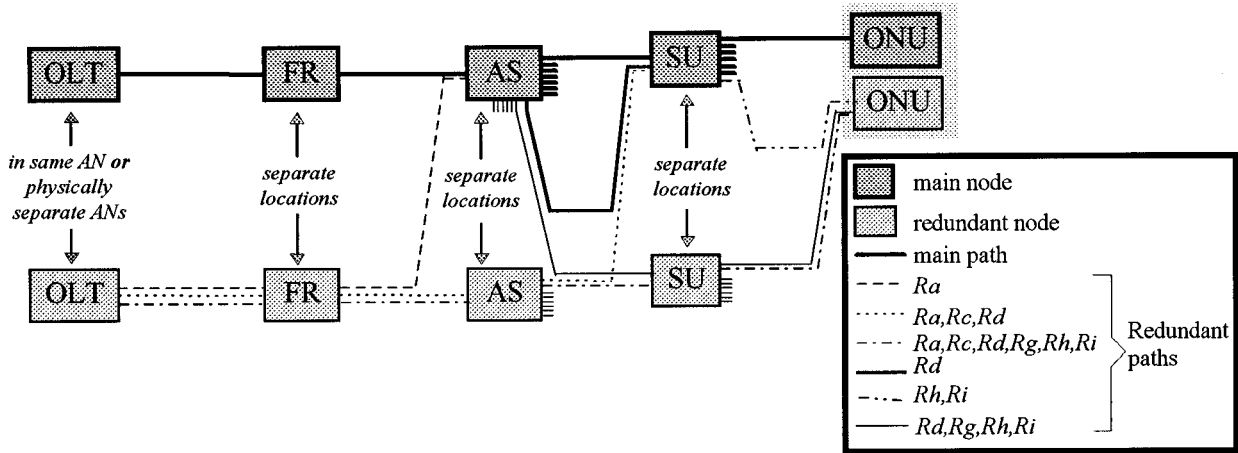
OLT

FR

AS

SU

ONU

ONU

in same AN or physically separate ANs

separate locations

separate locations

separate locations

OLT

FR

AS

SU

main node

redundant node

main path

Ra

Ra,Rc,Rd

Ra,Rc,Rd,Rg,Rh,Ri

Rd

Rh,Ri

Rd,Rg,Rh,Ri

Redundant paths